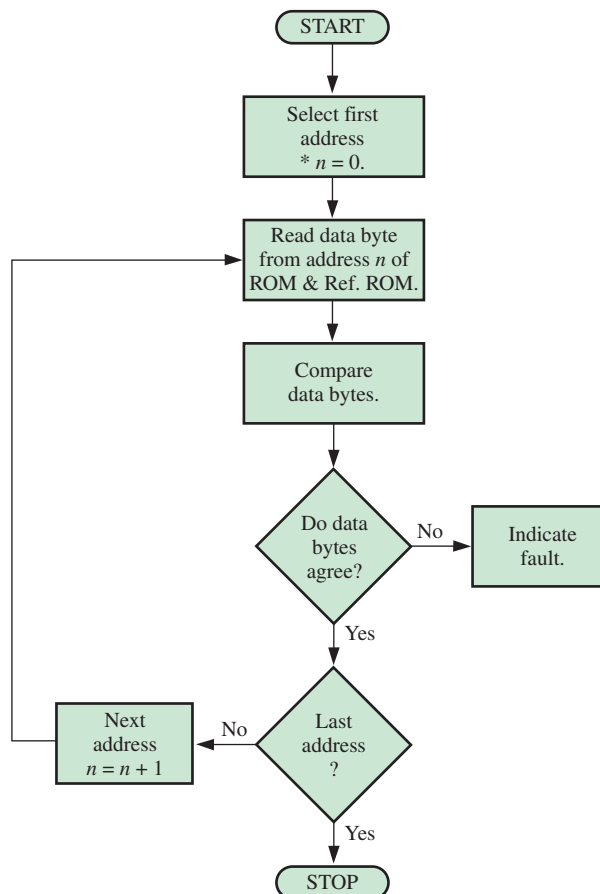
START

Select first address * $n = 0$.

Read data byte from address $n$ of ROM & Ref. ROM.

Compare data bytes.

Do data bytes agree?

No

Indicate fault.

Yes

Last address ?

No

Next address $n = n + 1$

Yes

STOP